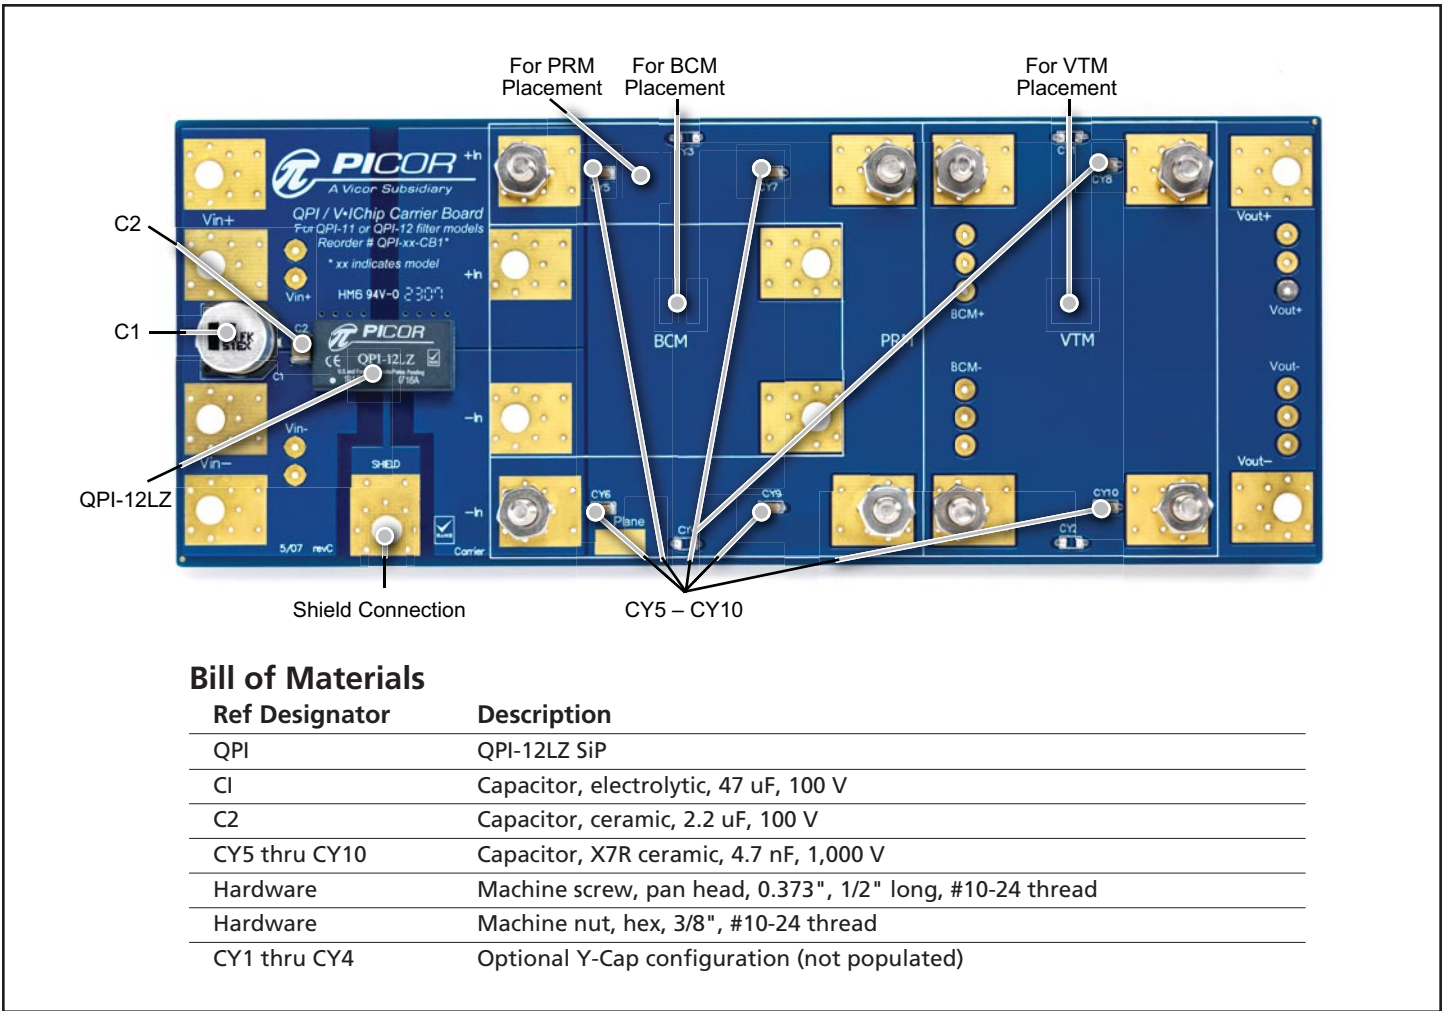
For PRM Placement

For BCM Placement

For VTM Placement

PICOR
A Vicor Subsidiary
QPI / V•IChip Carrier Board
For QPI-11 or QPI-12 filter models
Reorder # QPI-xx-CB1*
* xx indicates model
HM6 94V-0 2307

Vin+
+In
Vin+
C2
C1
PICOR
QPI-12LZ
Vin-
Vin–
-In
-In
SHIELD
5/07 revC
Carrier
CY5
CY6
Plane
CY7
CY9
BCM
PRM
CY8
BCM+
BCM-
VTM
CY10
CY2
Vout+
Vout+
Vout-
Vout–

C2
C1
QPI-12LZ
Shield Connection
CY5 – CY10

Bill of Materials

| Ref Designator | Description |
|---|---|
| QPI | QPI-12LZ SiP |
| CI | Capacitor, electrolytic, 47 uF, 100 V |
| C2 | Capacitor, ceramic, 2.2 uF, 100 V |
| CY5 thru CY10 | Capacitor, X7R ceramic, 4.7 nF, 1,000 V |
| Hardware | Machine screw, pan head, 0.373", 1/2" long, #10-24 thread |
| Hardware | Machine nut, hex, 3/8", #10-24 thread |
| CY1 thru CY4 | Optional Y-Cap configuration (not populated) |